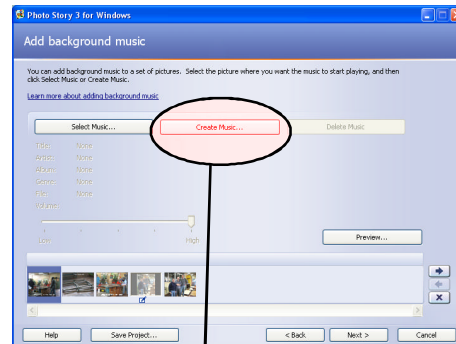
Photo Story 3 for Windows

Add background music

You can add background music to a set of pictures. Select the picture where you want the music to start playing, and then click Select Music or Create Music.

Learn more about adding background music

Select Music...

Create Music...

Delete Music

Title: None

Artist: None

Album: None

Genre: None

File: None

Volume:

Low

High

Preview...

Help

Save Project...

< Back

Next >

Cancel